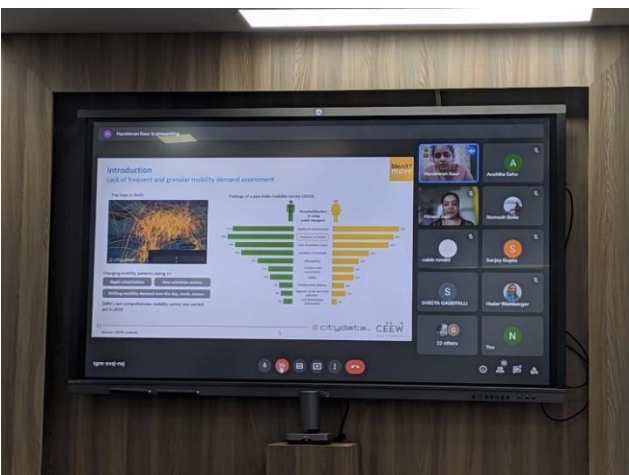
Harsimran Kaur is presenting

Introduction
Lack of frequent and granular mobility demand assessment

Trip trace in Delhi

Findings of a pan-India mobility survey (2019)

Changing mobility patterns owing to:
Rapid urbanisation
New activities centres
Shifting demand over the day, week, season

Delhi's last comprehensive mobility survey was carried out in 2018

citydata CEEW

Harsimran Kaur
Anshika Sahu
Namrata Bisht
sakib rasool
Sanjay Gupta
SHREYA GADEPALLI
Hadar Weinberger
22 others
You

tgm-zvqi-mzj